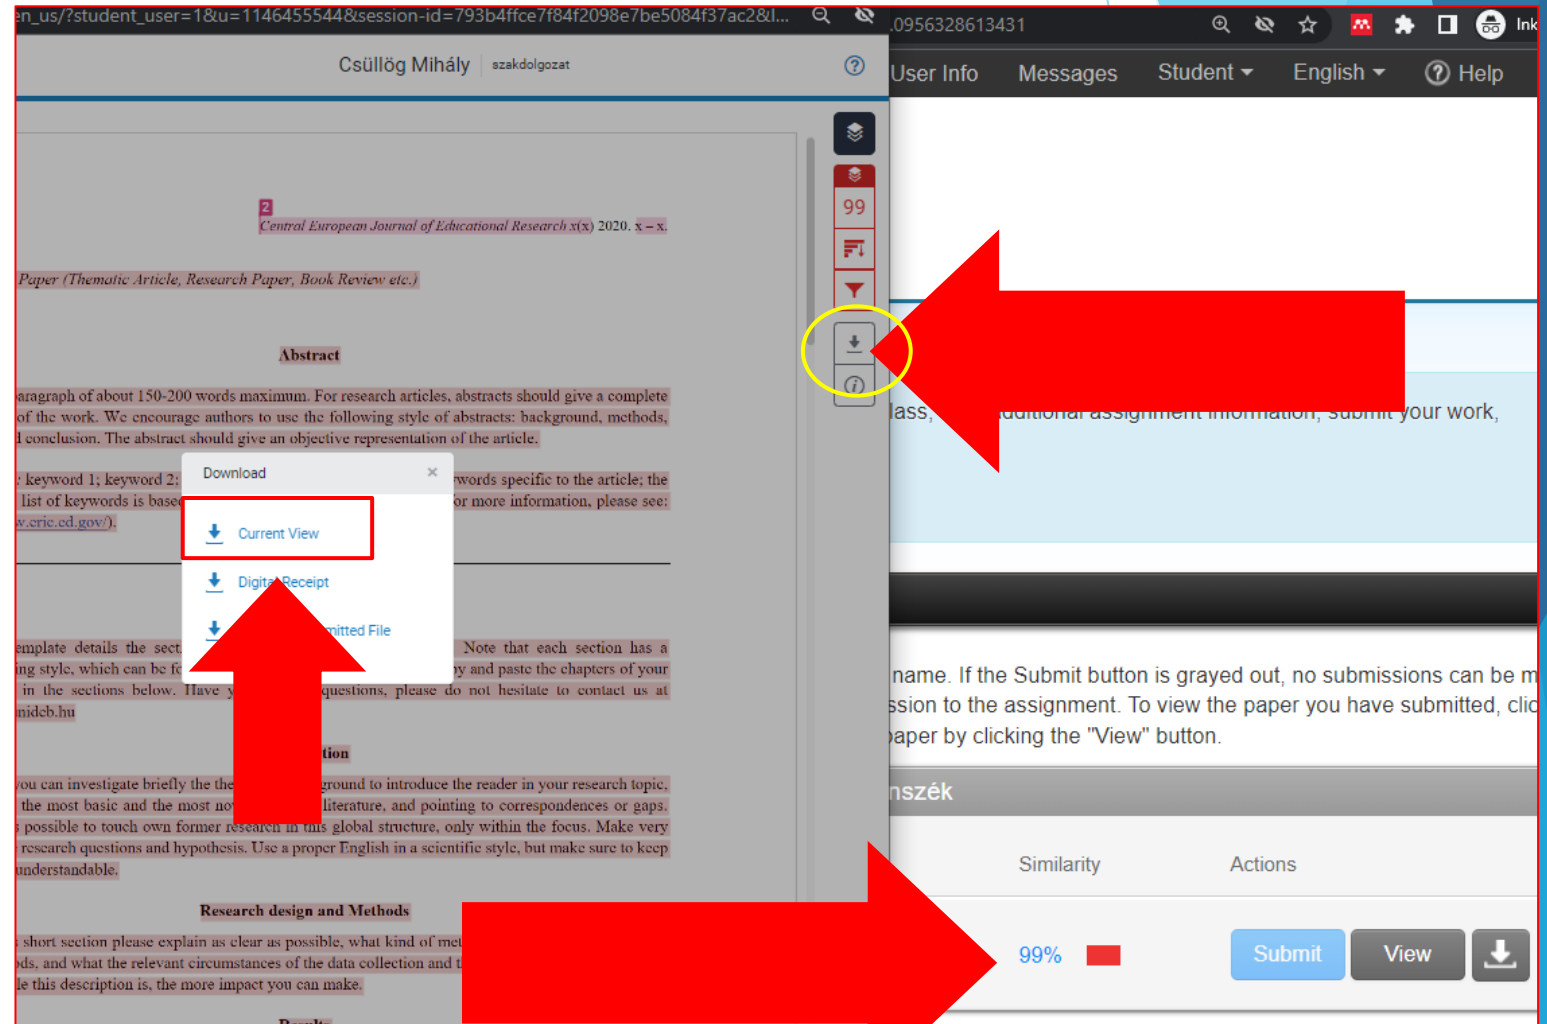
en_us/?student_user=1&u=1146455544&session-id=793b4ffce7f84f2098e7be5084f37ac2&l...

Csüllög Mihály | szakdolgozat

2
Central European Journal of Educational Research x(x) 2020. x – x.

Paper (Thematic Article, Research Paper, Book Review etc.)

Abstract

aragraph of about 150-200 words maximum. For research articles, abstracts should give a complete of the work. We encourage authors to use the following style of abstracts: background, methods, l conclusion. The abstract should give an objective representation of the article.

: keyword 1; keyword 2; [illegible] words specific to the article; the list of keywords is base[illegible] or more information, please see: w.eric.ed.gov/).

Download ×

Current View

Digital Receipt

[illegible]mitted File

emplate details the sect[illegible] Note that each section has a ing style, which can be f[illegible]y and paste the chapters of your in the sections below. Have y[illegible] questions, please do not hesitate to contact us at nideb.hu

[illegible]tion

ou can investigate briefly the the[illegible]ground to introduce the reader in your research topic, the most basic and the most no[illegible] literature, and pointing to correspondences or gaps. s possible to touch own former research in this global structure, only within the focus. Make very research questions and hypothesis. Use a proper English in a scientific style, but make sure to keep understandable.

Research design and Methods

short section please explain as clear as possible, what kind of met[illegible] ds, and what the relevant circumstances of the data collection and t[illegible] le this description is, the more impact you can make.

99

.0956328613431

Ink

User Info Messages Student English Help

lass, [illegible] your work,

name. If the Submit button is grayed out, no submissions can be m ssion to the assignment. To view the paper you have submitted, clic paper by clicking the "View" button.

nszék

Similarity Actions

99% Submit View